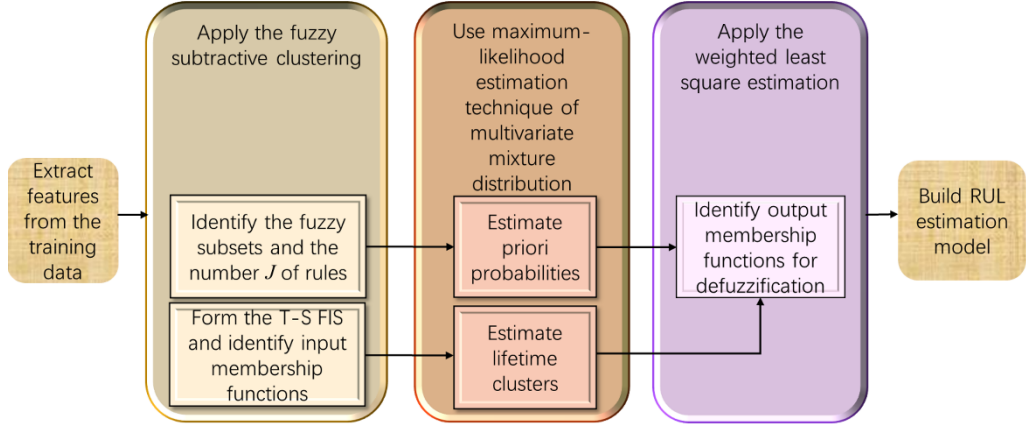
Extract features from the training data

Apply the fuzzy subtractive clustering

Identify the fuzzy subsets and the number $J$ of rules

Form the T-S FIS and identify input membership functions

Use maximum-likelihood estimation technique of multivariate mixture distribution

Estimate priori probabilities

Estimate lifetime clusters

Apply the weighted least square estimation

Identify output membership functions for defuzzification

Build RUL estimation model